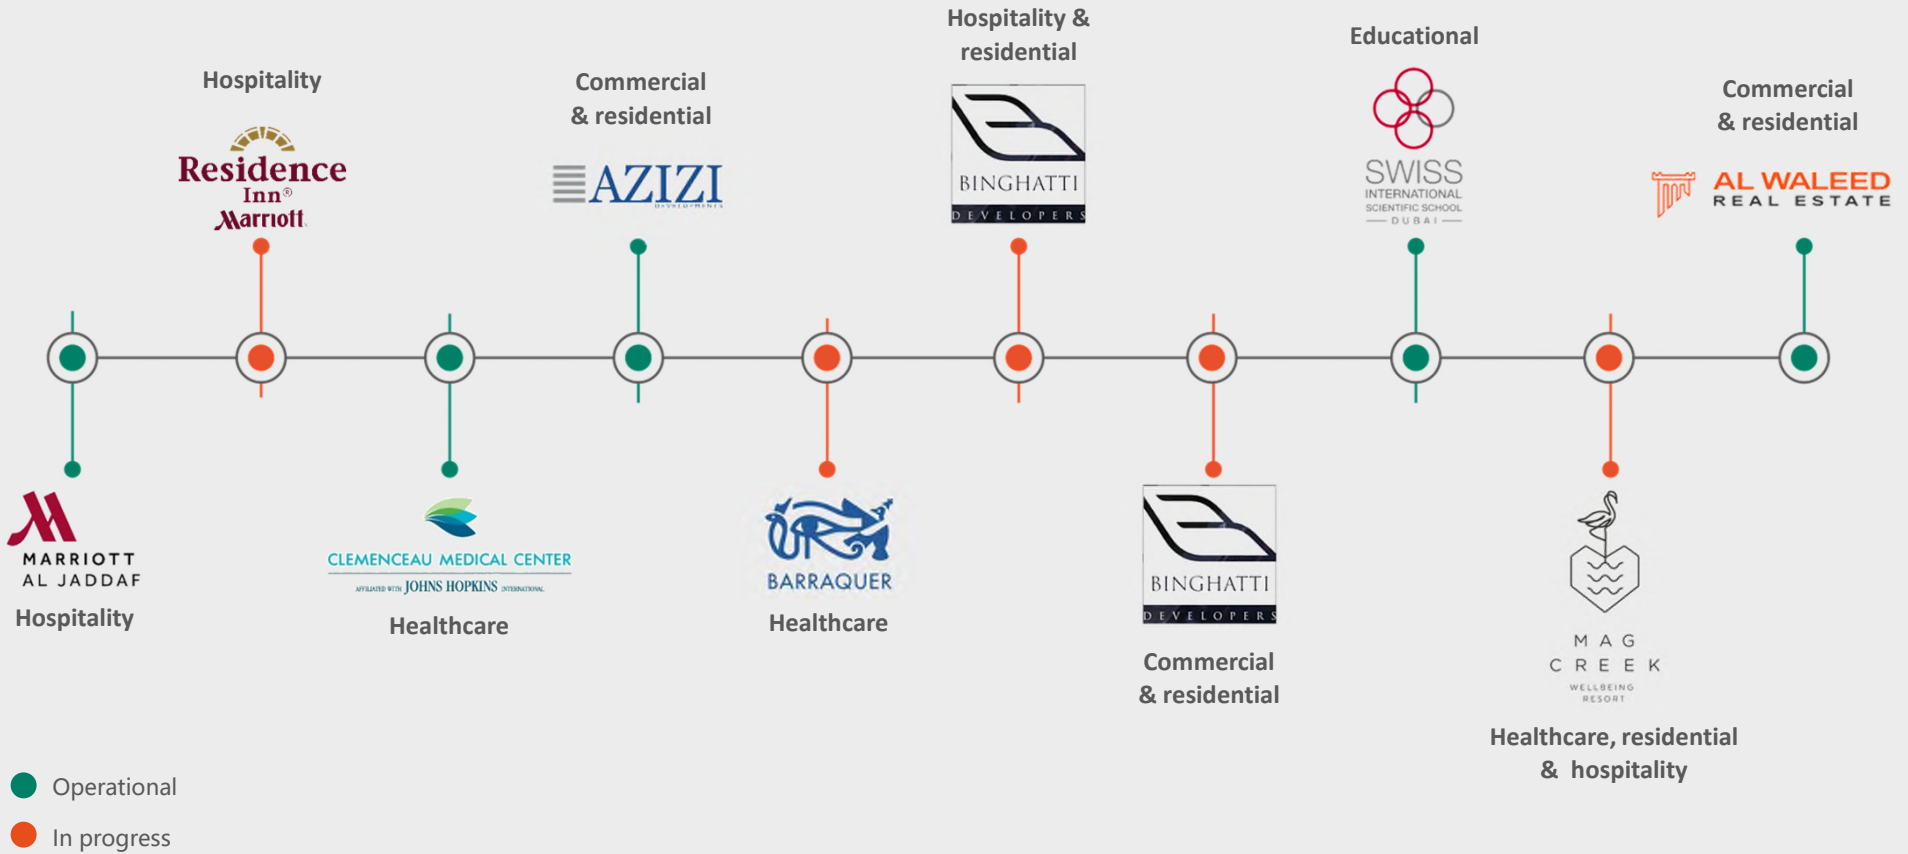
Hospitality

Residence Inn® Marriott

Commercial & residential

AZIZI DEVELOPMENTS

Hospitality & residential

BINGHATTI DEVELOPERS

Educational

SWISS INTERNATIONAL SCIENTIFIC SCHOOL DUBAI

Commercial & residential

AL WALEED REAL ESTATE

MARRIOTT AL JADDAF

Hospitality

CLEMENCEAU MEDICAL CENTER AFFILIATED WITH JOHNS HOPKINS INTERNATIONAL

Healthcare

BARRAQUER

Healthcare

BINGHATTI DEVELOPERS

Commercial & residential

MAG CREEK WELLBEING RESORT

Healthcare, residential & hospitality

Operational

In progress